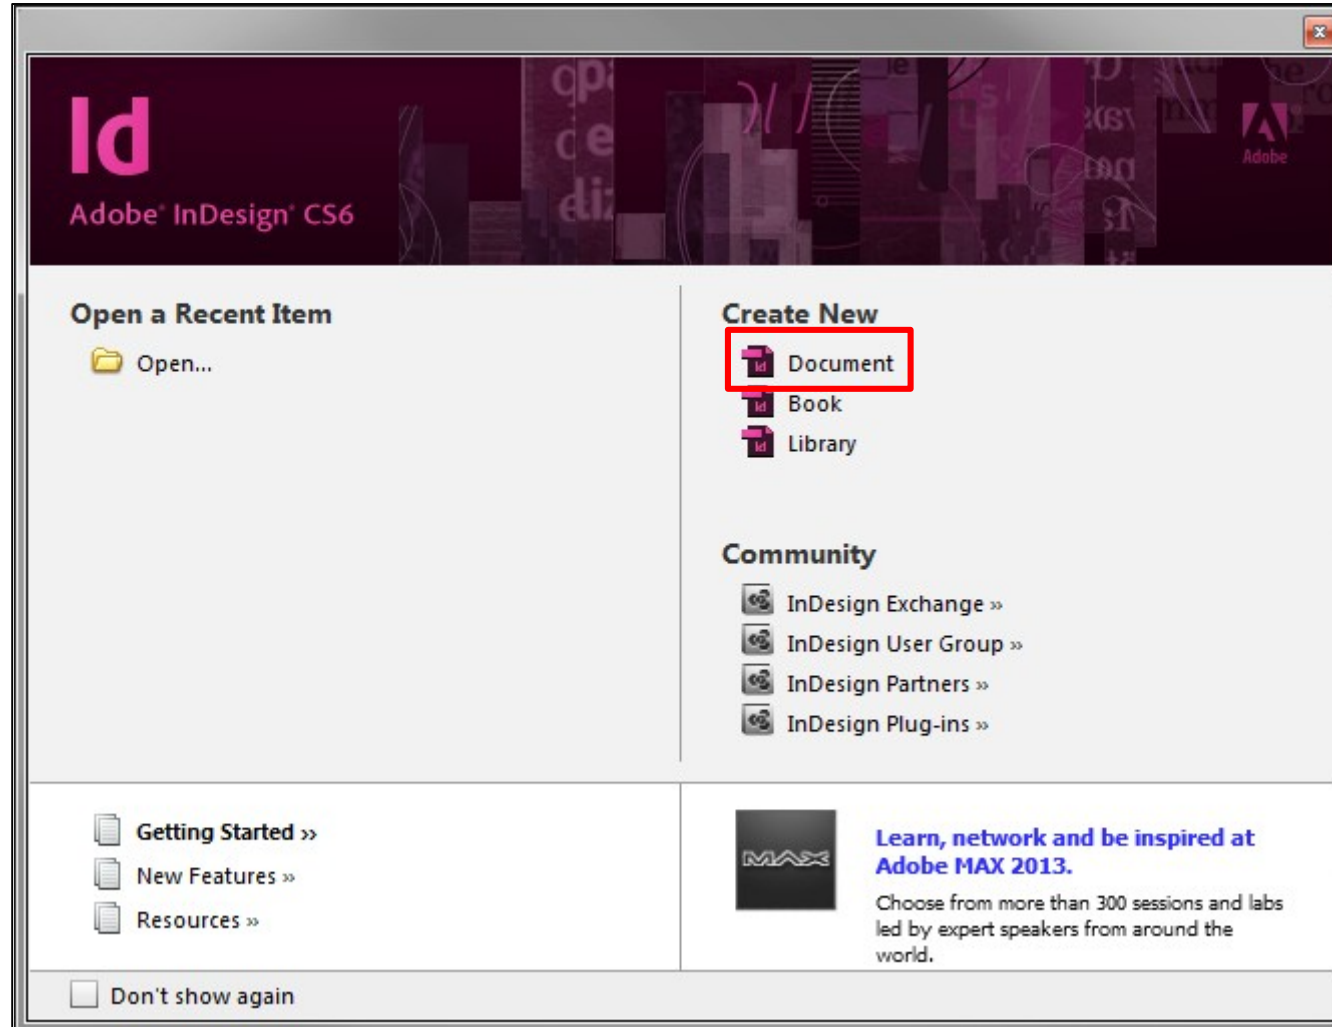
Id
Adobe® InDesign® CS6

Adobe

Open a Recent Item

Open...

Create New

Id Document

Id Book

Id Library

Community

InDesign Exchange »

InDesign User Group »

InDesign Partners »

InDesign Plug-ins »

Getting Started »

New Features »

Resources »

MAX

Learn, network and be inspired at Adobe MAX 2013.

Choose from more than 300 sessions and labs led by expert speakers from around the world.

Don't show again